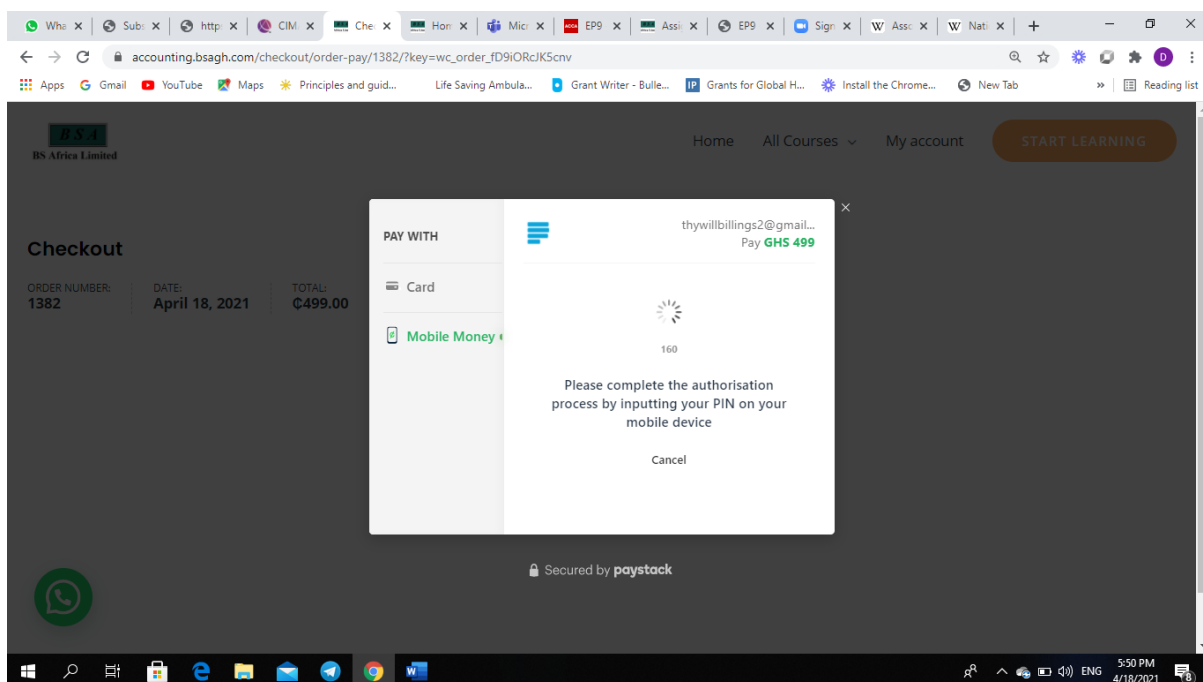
Wha × | Subs × | http × | CIM × | Che × | Hon × | Micr × | EP9 × | EP9 × | Assi × | EP9 × | Sign × | Ass × | Nati × | +

accounting.bsagh.com/checkout/order-pay/1382/?key=wc_order_fD9iORcJK5cnv

Apps | Gmail | YouTube | Maps | Principles and guid... | Life Saving Ambula... | Grant Writer - Bulle... | Grants for Global H... | Install the Chrome... | New Tab | » | Reading list

BSA
BS Africa Limited

Home | All Courses | My account | START LEARNING

Checkout

ORDER NUMBER: 1382
DATE: April 18, 2021
TOTAL: ₵499.00

PAY WITH

Card

Mobile Money

thywillbillings2@gmail...
Pay GHS 499

160

Please complete the authorisation process by inputting your PIN on your mobile device

Cancel

Secured by paystack

ENG
5:50 PM
4/18/2021
8